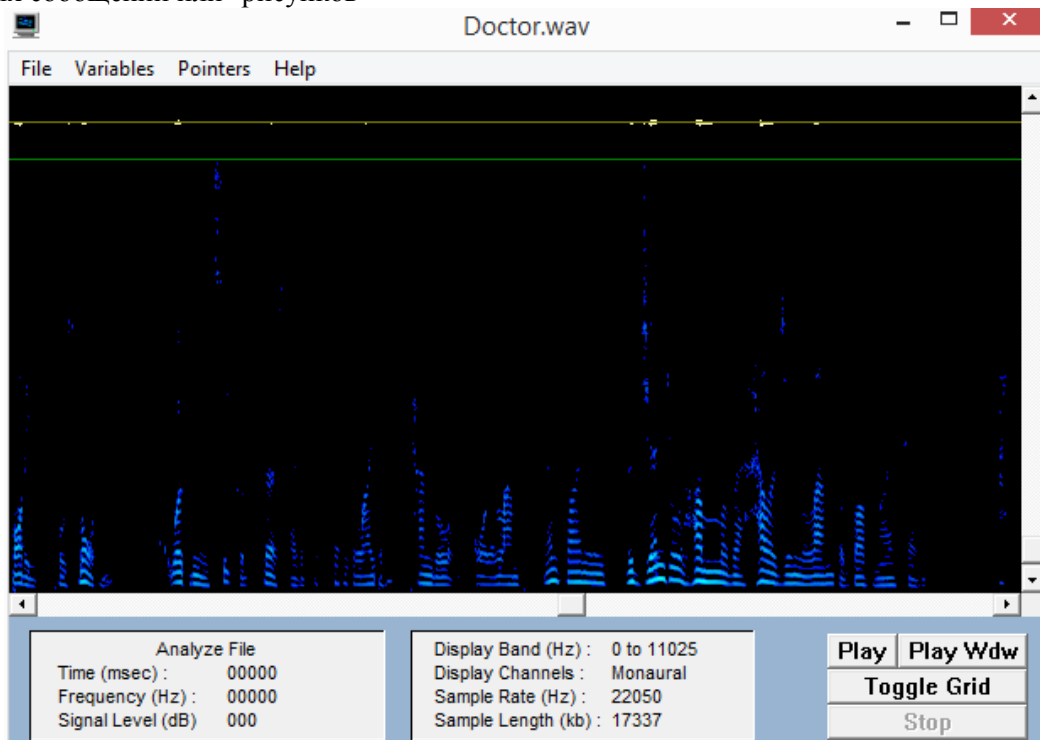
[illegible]

Doctor.wav

File Variables Pointers Help

Analyze File
Time (msec) : 00000
Frequency (Hz) : 00000
Signal Level (dB) 000

Display Band (Hz) : 0 to 11025
Display Channels : Monaural
Sample Rate (Hz) : 22050
Sample Length (kb) : 17337

Play
Play Wdw
Toggle Grid
Stop